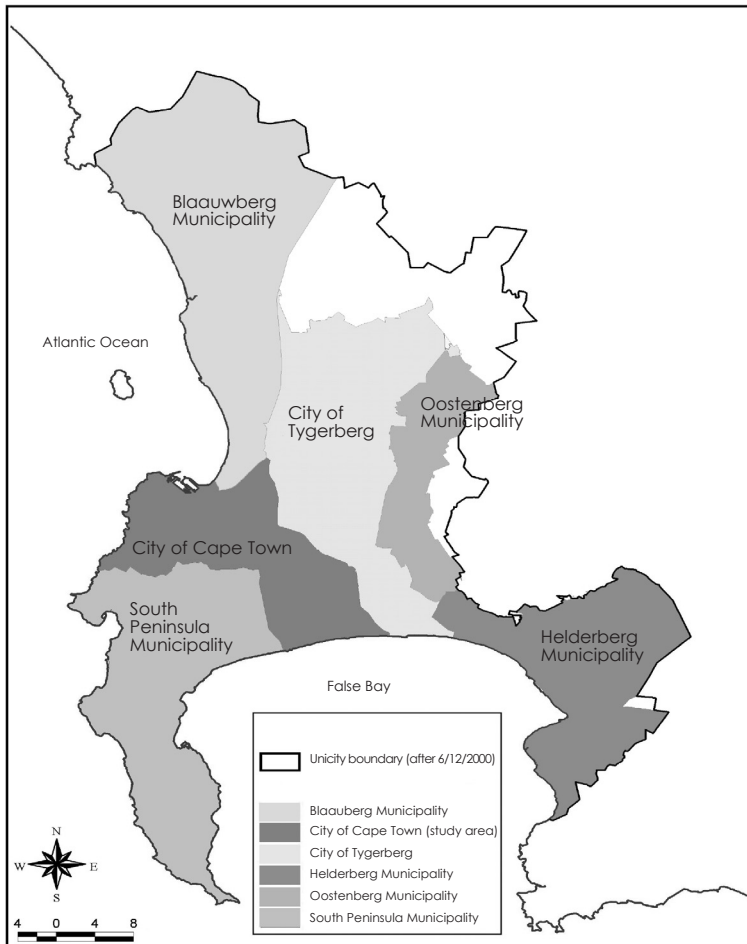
Blaauwberg Municipality

Atlantic Ocean

City of Tygerberg

Oostenberg Municipality

City of Cape Town

South Peninsula Municipality

Helderberg Municipality

False Bay

Unicity boundary (after 6/12/2000)

Blaauberg Municipality
City of Cape Town (study area)
City of Tygerberg
Helderberg Municipality
Oostenberg Municipality
South Peninsula Municipality

N
W E
S

4 0 4 8